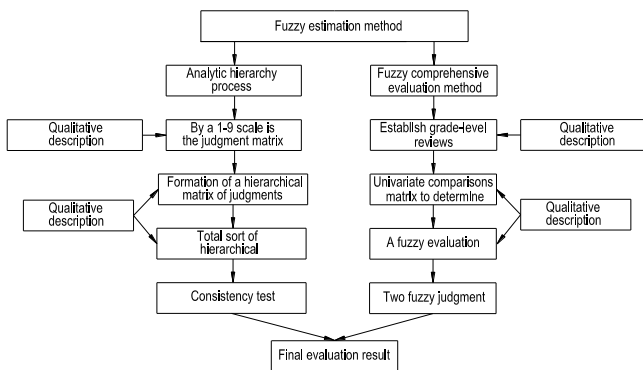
Fuzzy estimation method

Analytic hierarchy process

Fuzzy comprehensive evaluation method

Qualitative description

By a 1-9 scale is the judgment matrix

Establish grade-level reviews

Qualitative description

Formation of a hierarchical matrix of judgments

Univariate comparisons matrix to determine

Qualitative description

Qualitative description

Total sort of hierarchical

A fuzzy evaluation

Consistency test

Two fuzzy judgment

Final evaluation result